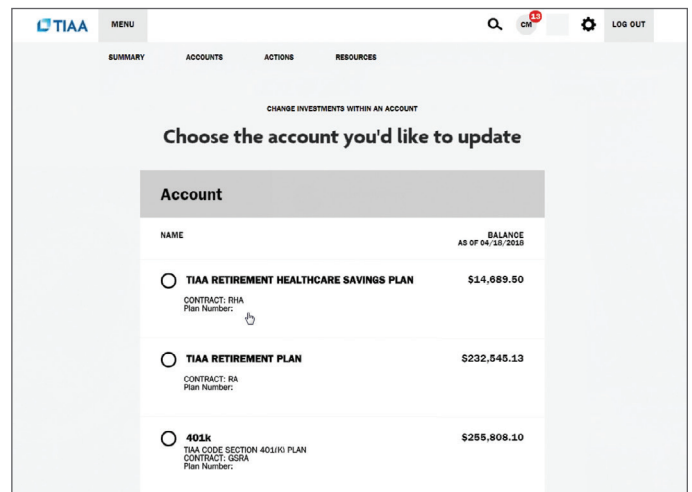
TIAA MENU

CM 13

LOG OUT

SUMMARY ACCOUNTS ACTIONS RESOURCES

CHANGE INVESTMENTS WITHIN AN ACCOUNT

Choose the account you'd like to update

Account

NAME

BALANCE AS OF 04/18/2018

TIAA RETIREMENT HEALTHCARE SAVINGS PLAN

$14,689.50

CONTRACT: RHA
Plan Number:

TIAA RETIREMENT PLAN

$232,545.13

CONTRACT: RA
Plan Number:

401k

$255,808.10

TIAA CODE SECTION 401(K) PLAN
CONTRACT: GSRA
Plan Number: